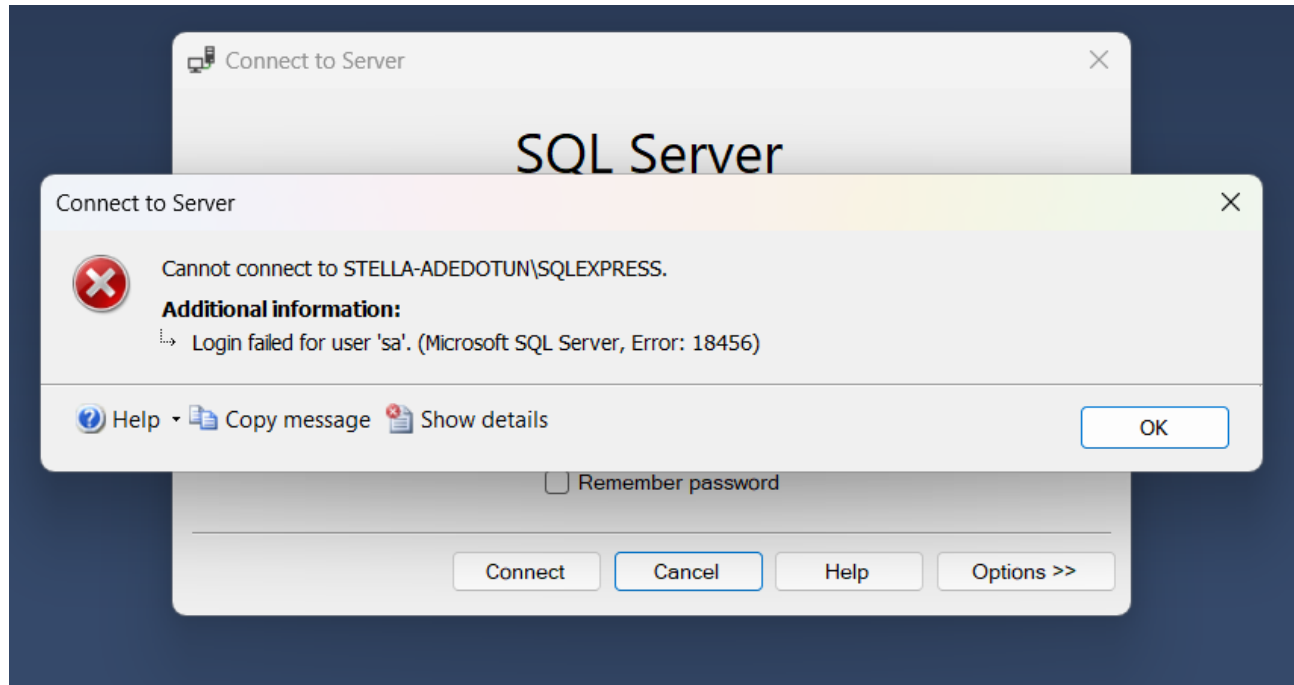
Connect to Server

SQL Server

Connect to Server

Cannot connect to STELLA-ADEDOTUN\SQLEXPRESS.

Additional information:

Login failed for user 'sa'. (Microsoft SQL Server, Error: 18456)

Help Copy message Show details

OK

Remember password

Connect Cancel Help Options >>